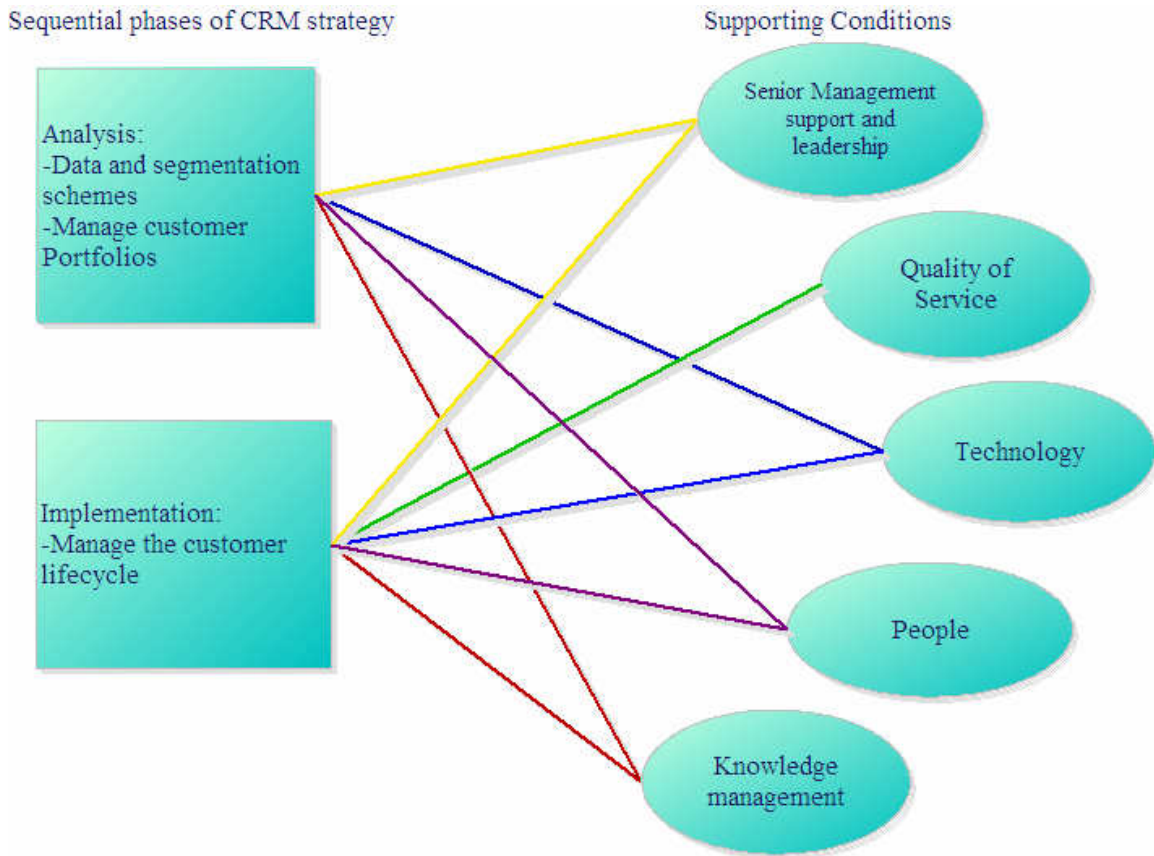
Sequential phases of CRM strategy

Supporting Conditions

Analysis:
-Data and segmentation schemes
-Manage customer Portfolios

Implementation:
-Manage the customer lifecycle

Senior Management support and leadership

Quality of Service

Technology

People

Knowledge management